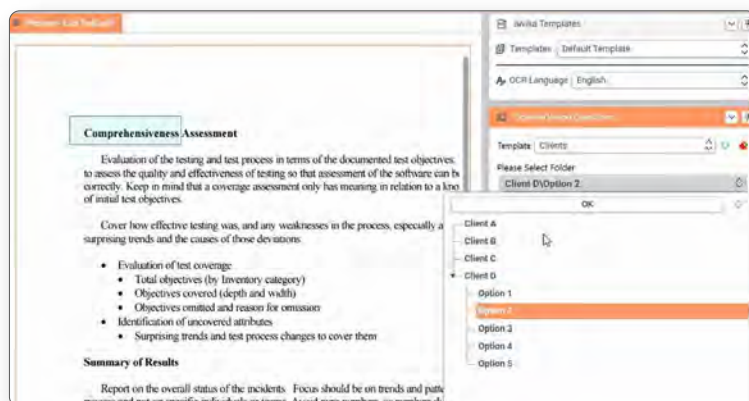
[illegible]

Comprehensiveness Assessment

Evaluation of the testing and test process in terms of the documented test objectives. to assess the quality and effectiveness of testing so that assessment of the software can b correctly. Keep in mind that a coverage assessment only has meaning in relation to a kno of initial test objectives.

Cover how effective testing was, and any weaknesses in the process, especially a surprising trends and the causes of those deviations.

- Evaluation of test coverage
  - Total objectives (by Inventory category)
  - Objectives covered (depth and width)
  - Objectives omitted and reason for omission
- Identification of uncovered attributes
  - Surprising trends and test process changes to cover them

Summary of Results

Report on the overall status of the incidents. Focus should be on trends and patt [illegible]

Invoke Templates

Templates Default Template

OCR Language English

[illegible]

Template Clients

Please Select Folder

Client D\Option 2

OK

Client A
Client B
Client C
Client D
Option 1
Option 2
Option 3
Option 4
Option 5